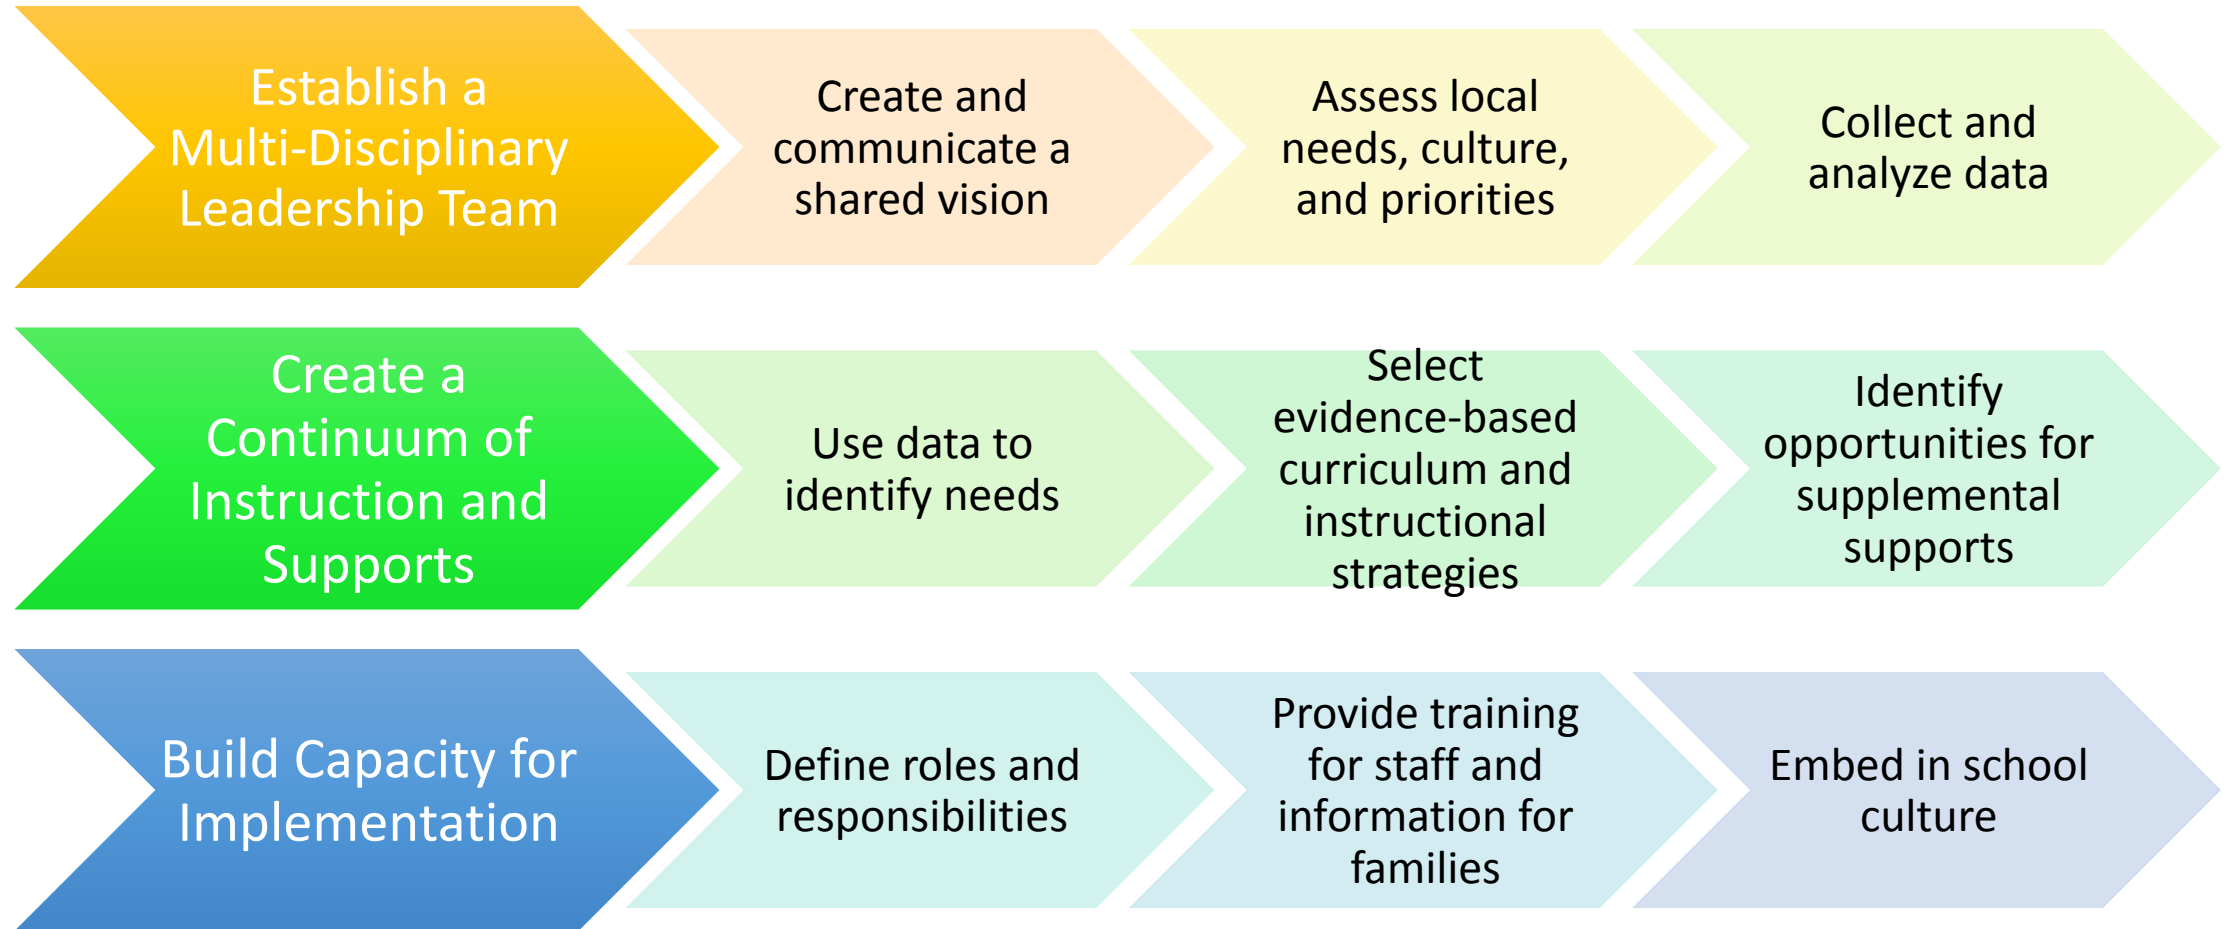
Establish a Multi-Disciplinary Leadership Team

Create and communicate a shared vision

Assess local needs, culture, and priorities

Collect and analyze data

Create a Continuum of Instruction and Supports

Use data to identify needs

Select evidence-based curriculum and instructional strategies

Identify opportunities for supplemental supports

Build Capacity for Implementation

Define roles and responsibilities

Provide training for staff and information for families

Embed in school culture